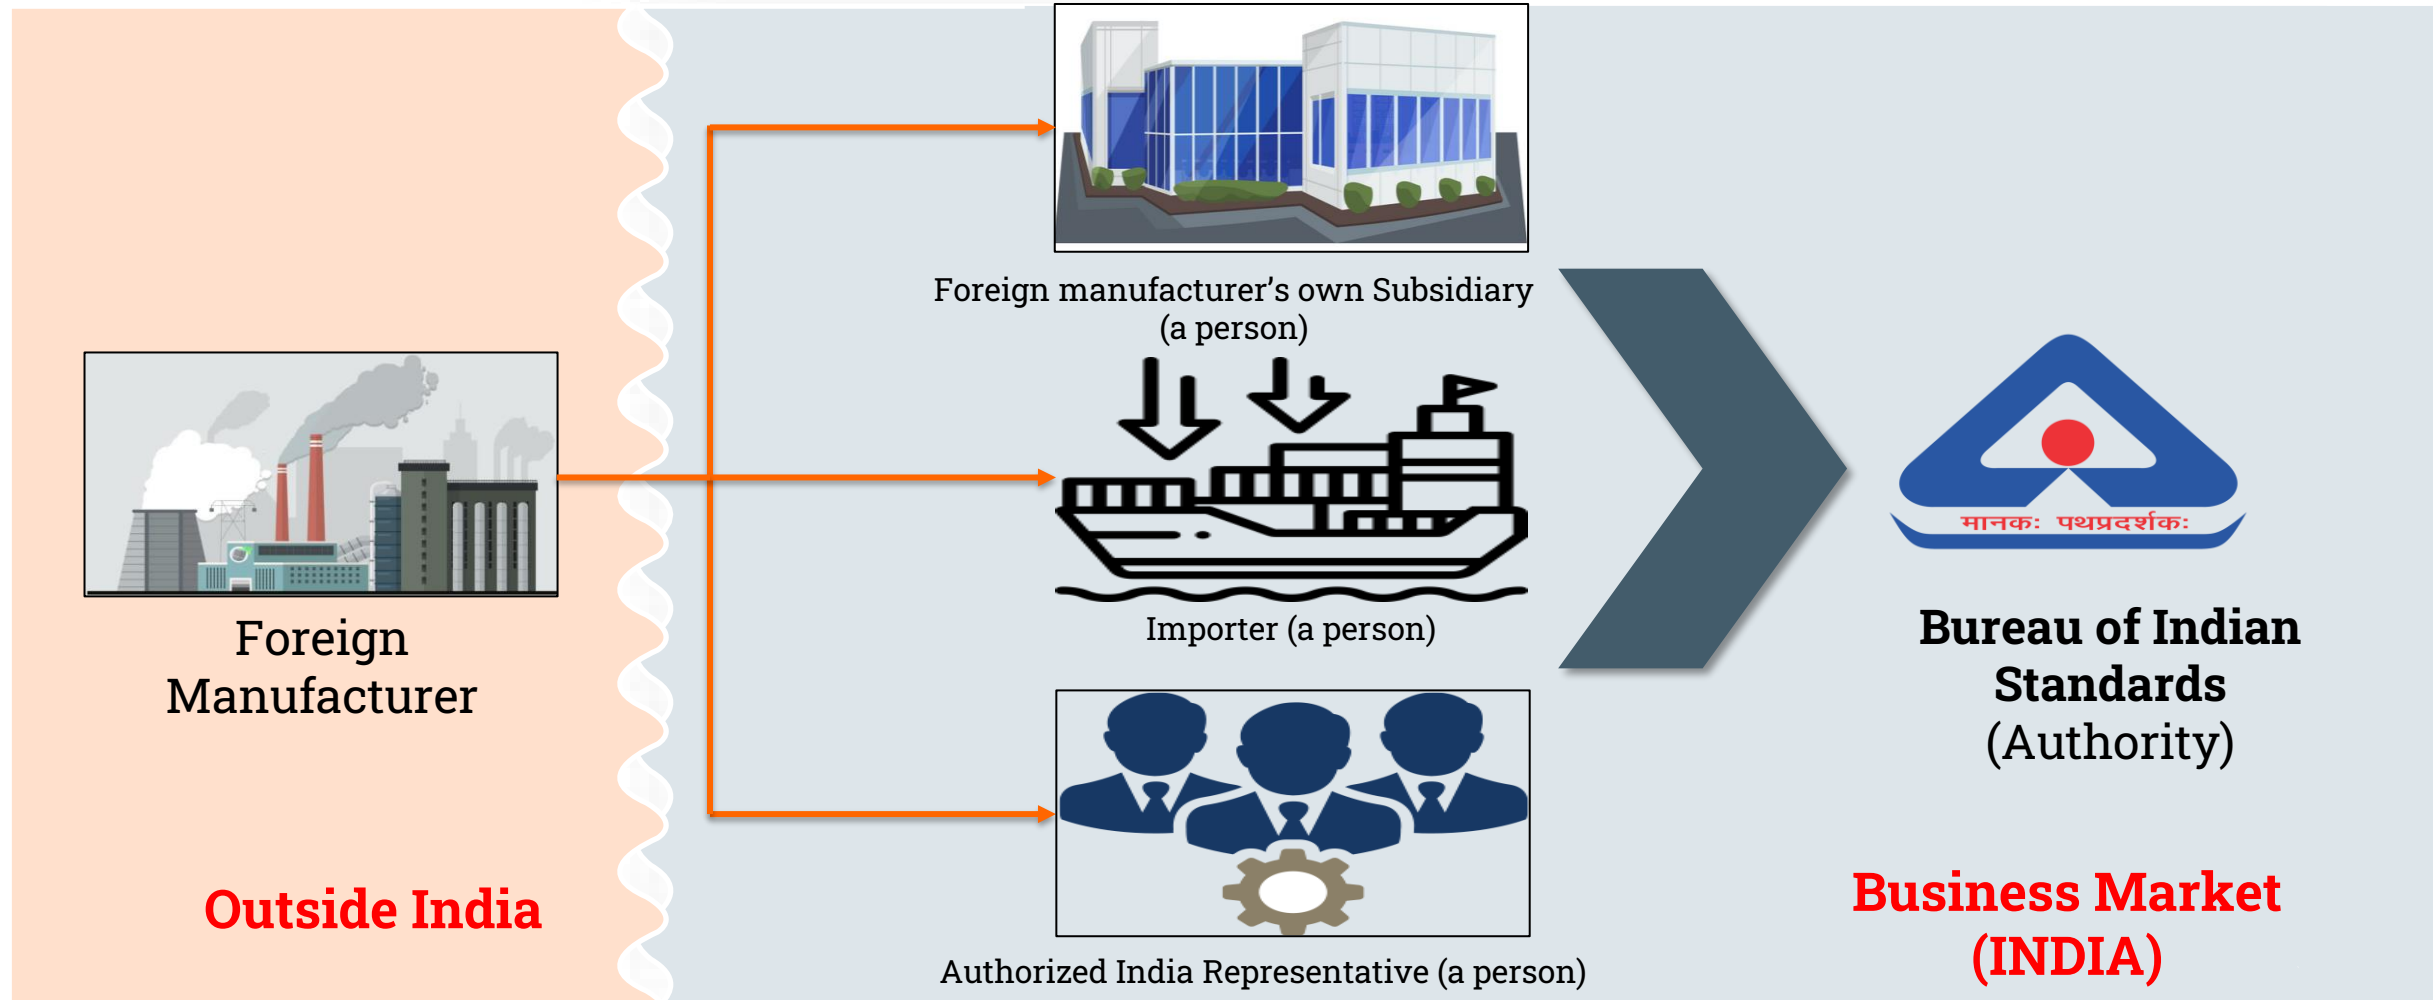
Foreign manufacturer's own Subsidiary (a person)

Importer (a person)

Authorized India Representative (a person)

Foreign Manufacturer

Outside India

मानकः पथप्रदर्शकः

Bureau of Indian Standards (Authority)

Business Market (INDIA)